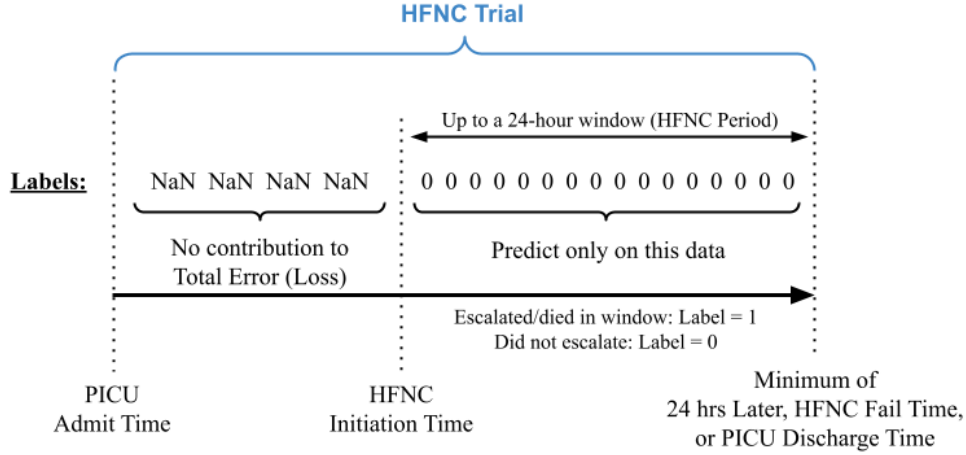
HFNC Trial

Up to a 24-hour window (HFNC Period)

Labels:

NaN NaN NaN NaN

0 0 0 0 0 0 0 0 0 0 0 0 0 0 0 0 0

No contribution to Total Error (Loss)

Predict only on this data

Escalated/died in window: Label = 1
Did not escalate: Label = 0

PICU Admit Time

HFNC Initiation Time

Minimum of 24 hrs Later, HFNC Fail Time, or PICU Discharge Time